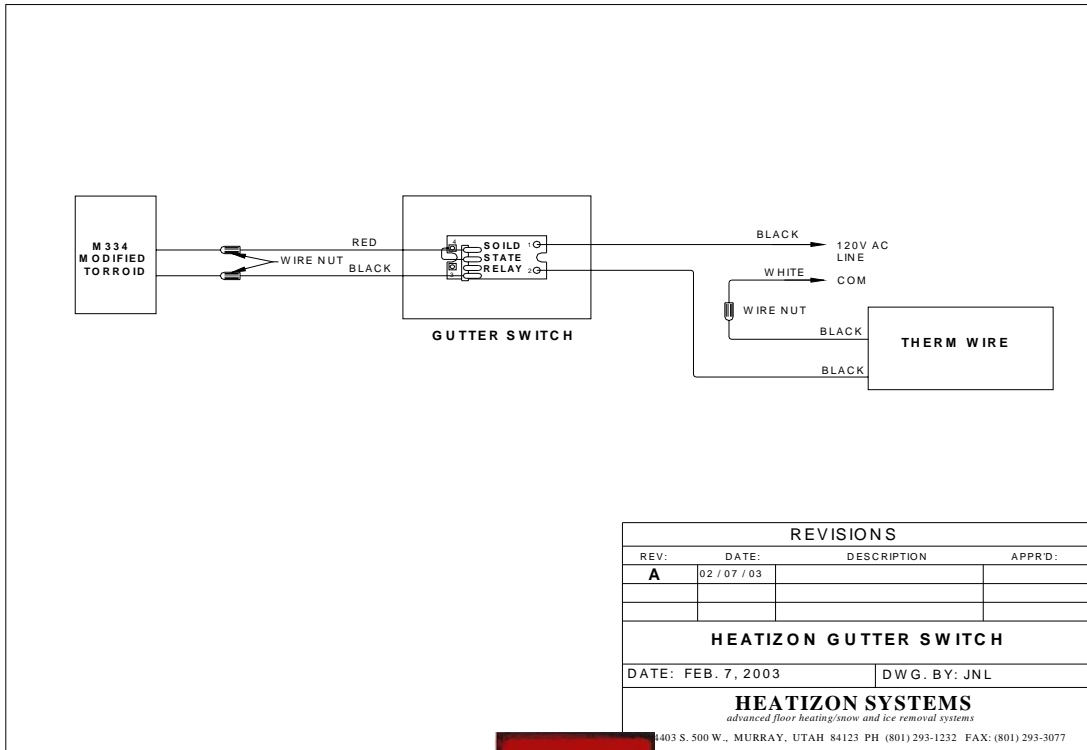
M334
MODIFIED
TORROID

RED
WIRE NUT
BLACK

4
3
SOILD
STATE
RELAY
1
2

GUTTER SWITCH

BLACK
120V AC
LINE
WHITE
COM
WIRE NUT
BLACK
THERM WIRE
BLACK

REVISIONS

| REV: | DATE: | DESCRIPTION | APPR'D: |
|---|---|---|---|
| A | 02/07/03 | | |
| | | | |
| | | | |

HEATIZON GUTTER SWITCH

DATE: FEB. 7, 2003
DWG. BY: JNL

HEATIZON SYSTEMS
advanced floor heating/snow and ice removal systems
4403 S. 500 W., MURRAY, UTAH 84123 PH (801) 293-1232 FAX: (801) 293-3077